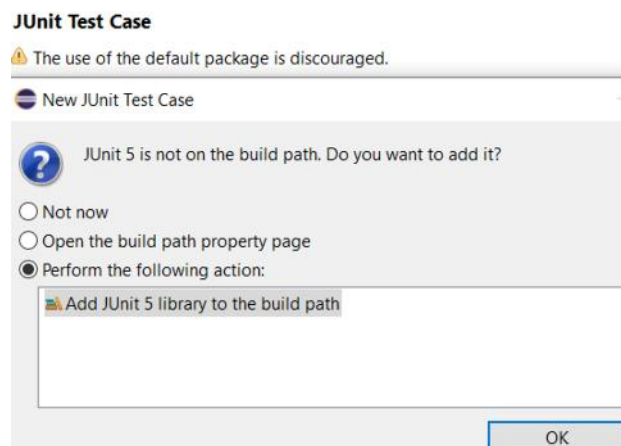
JUnit Test Case

The use of the default package is discouraged.

New JUnit Test Case

JUnit 5 is not on the build path. Do you want to add it?

Not now

Open the build path property page

Perform the following action:

Add JUnit 5 library to the build path

OK